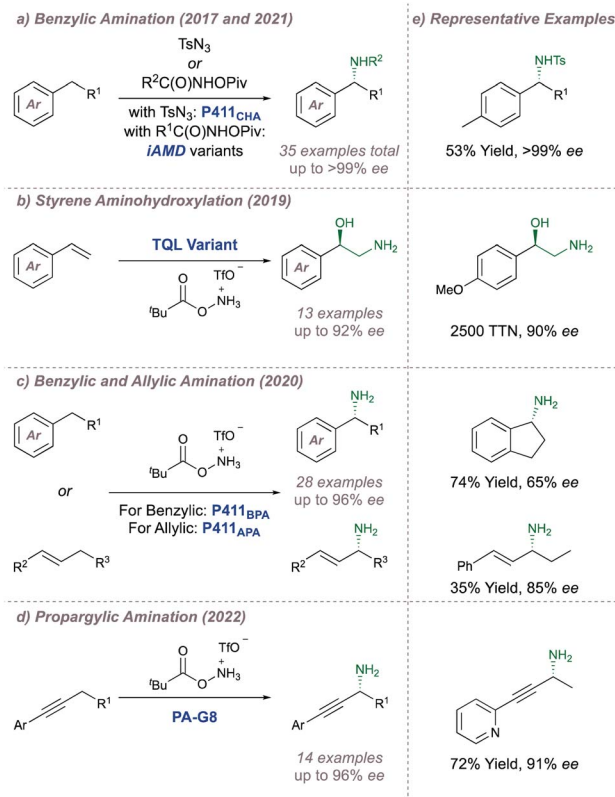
a) Benzylic Amination (2017 and 2021)

TsN$_3$
or
R$^2$C(O)NHOPiv

Ar R$^1$

with TsN$_3$: P411$_{CHA}$
with R$^1$C(O)NHOPiv:
iAMD variants

NHR$^2$
Ar R$^1$

35 examples total
up to >99% ee

e) Representative Examples

NHTs
R$^1$

53% Yield, >99% ee

b) Styrene Aminohydroxylation (2019)

Ar

TQL Variant

$^t$Bu O NH$_3^+$ TfO$^-$

OH
Ar NH$_2$

13 examples
up to 92% ee

OH
NH$_2$
MeO

2500 TTN, 90% ee

c) Benzylic and Allylic Amination (2020)

Ar R$^1$

or

R$^2$ R$^3$

$^t$Bu O NH$_3^+$ TfO$^-$

For Benzylic: P411$_{BPA}$
For Allylic: P411$_{APA}$

NH$_2$
Ar R$^1$

28 examples
up to 96% ee

NH$_2$
R$^2$ R$^3$

NH$_2$

74% Yield, 65% ee

NH$_2$
Ph

35% Yield, 85% ee

d) Propargylic Amination (2022)

Ar R$^1$

$^t$Bu O NH$_3^+$ TfO$^-$

PA-G8

NH$_2$
Ar R$^1$

14 examples
up to 96% ee

NH$_2$
N

72% Yield, 91% ee